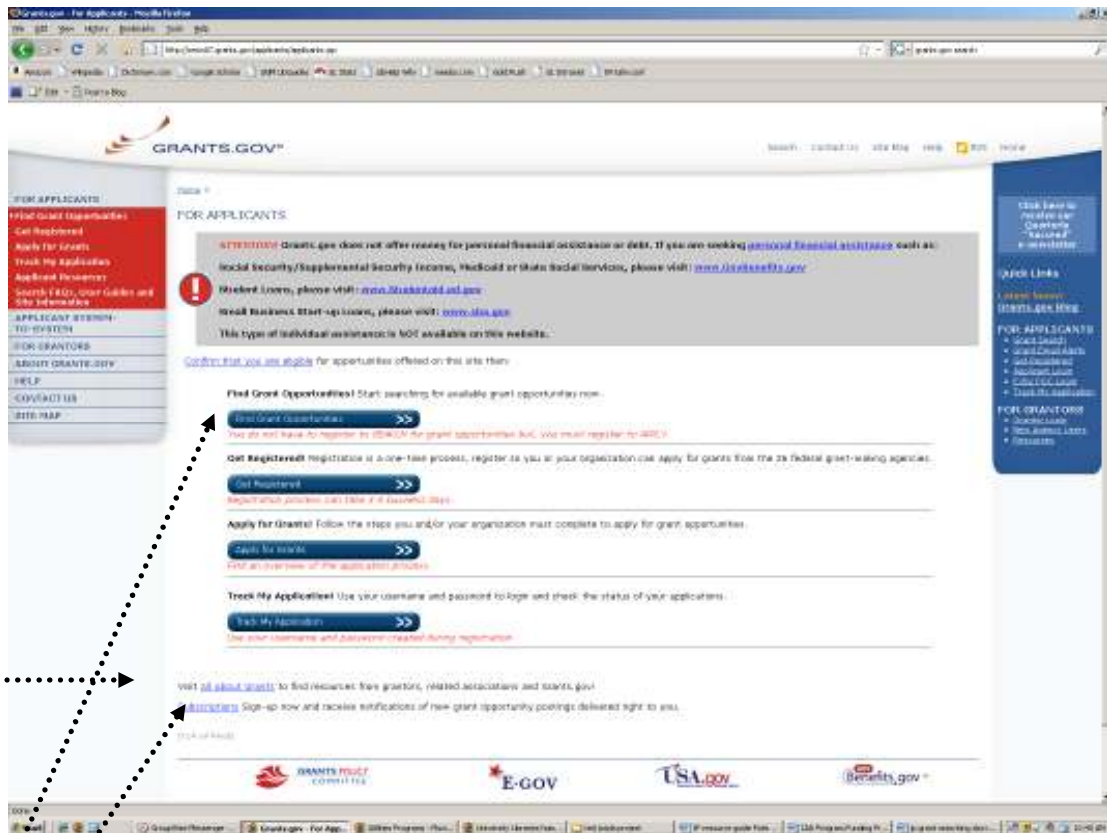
Grants.gov - For Applicants - Mozilla Firefox

GRANTS.GOV

Search Contact Us Site Map Help RSS Home

FOR APPLICANTS
Find Grant Opportunities
Get Registered
Apply for Grants
Track My Application
Applicant Resources
Search FAQs, User Guides and Site Information
APPLICANT SYSTEM-TO-SYSTEM
FOR GRANTORS
ABOUT GRANTS.GOV
HELP
CONTACT US
SITE MAP

Home >

FOR APPLICANTS

ATTENTION! Grants.gov does not offer money for personal financial assistance or debt. If you are seeking personal financial assistance such as:

Social Security/Supplemental Security Income, Medicaid or State Social Services, please visit: www.GovBenefits.gov

Student Loans, please visit: www.Studentaid.ed.gov

Small Business Start-up Loans, please visit: www.sba.gov

This type of individual assistance is NOT available on this website.

Confirm that you are eligible for opportunities offered on this site then:

Find Grant Opportunities! Start searching for available grant opportunities now.

Find Grant Opportunities >>

You do not have to register to SEARCH for grant opportunities but, you must register to APPLY.

Get Registered! Registration is a one-time process, register so you or your organization can apply for grants from the 26 federal grant-making agencies.

Get Registered >>

Registration process can take 3-5 business days.

Apply for Grants! Follow the steps you and/or your organization must complete to apply for grant opportunities.

Apply for Grants >>

Find an overview of the application process.

Track My Application! Use your username and password to login and check the status of your applications.

Track My Application >>

Use your username and password created during registration.

Visit all about grants to find resources from grantors, related associations and Grants.gov!

Subscriptions Sign-up now and receive notifications of new grant opportunity postings delivered right to you.

TOP of PAGE

GRANTS POLICY COMMITTEE

E-GOV

USA.gov

Benefits.gov

Click here to receive our Quarterly "Succeed" e-newsletter

Quick Links

Latest News: Grants.gov Blog

FOR APPLICANTS
• Grant Search
• Grant Email Alerts
• Get Registered
• Applicant Login
• E-Biz POC Login
• Track My Application

FOR GRANTORS
• Grantor Login
• New Agency Users
• Resources

Done